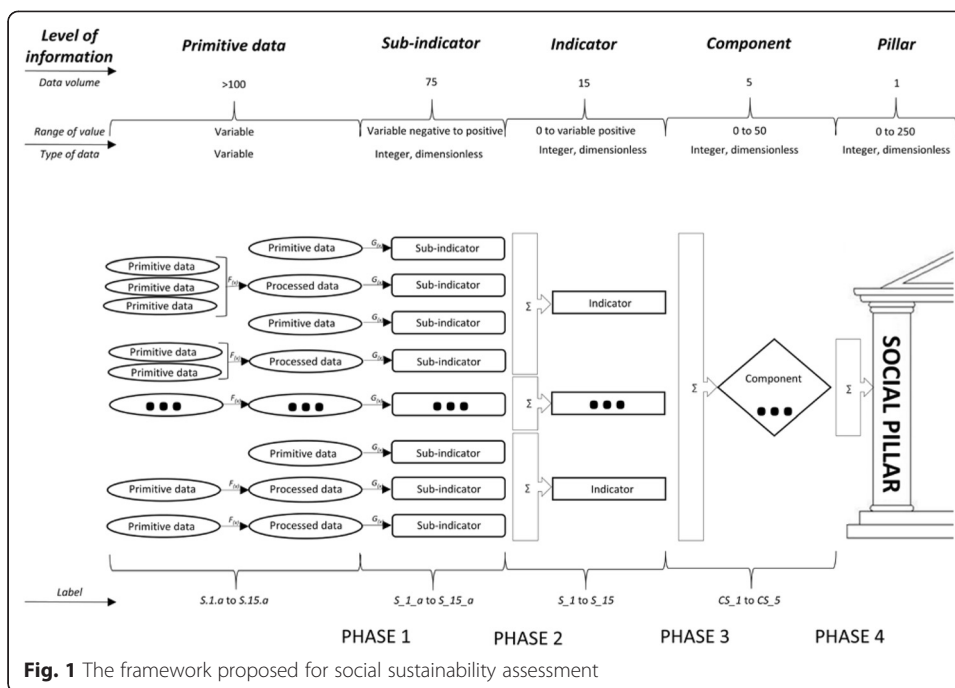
Level of information

Primitive data

Sub-indicator

Indicator

Component

Pillar

Data volume

>100

75

15

5

1

Range of value

Variable

Variable negative to positive

0 to variable positive

0 to 50

0 to 250

Type of data

Variable

Integer, dimensionless

Integer, dimensionless

Integer, dimensionless

Integer, dimensionless

Primitive data

$G_{(x)}$

Sub-indicator

Primitive data

Primitive data

Primitive data

$F_{(x)}$

Processed data

$G_{(x)}$

Sub-indicator

Σ

Indicator

Primitive data

$G_{(x)}$

Sub-indicator

Primitive data

Primitive data

$F_{(x)}$

Processed data

$G_{(x)}$

Sub-indicator

Σ

Component

Σ

SOCIAL PILLAR

●●●

$F_{(x)}$

●●●

$G_{(x)}$

●●●

Σ

●●●

●●●

Primitive data

$G_{(x)}$

Sub-indicator

Primitive data

$F_{(x)}$

Processed data

$G_{(x)}$

Sub-indicator

Σ

Indicator

Primitive data

$F_{(x)}$

Processed data

$G_{(x)}$

Sub-indicator

Label

S.1.a to S.15.a

S_1_a to S_15_a

S_1 to S_15

CS_1 to CS_5

PHASE 1

PHASE 2

PHASE 3

PHASE 4

Fig. 1 The framework proposed for social sustainability assessment